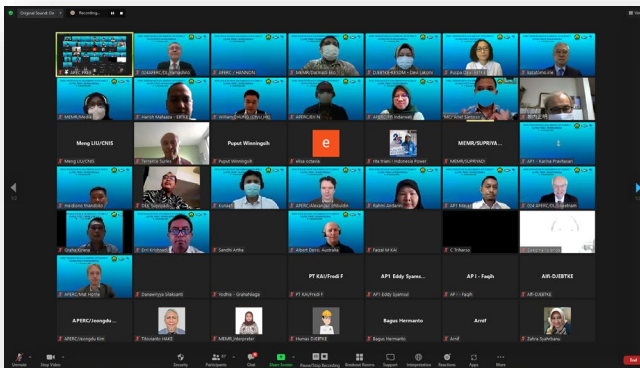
Original Sound: On
Recording...

Meng LIU/CNIS
Puput Wimingsih
e
MEMR/SUPRIYA...
PT KAI/Fredi F
API Eddy Syamo...
API - Faqih
AR-DJEBTKE
APERC/Jeongdu...
Bagus Hermanto
Arnif

Meng LIU/CNIS
Puput Wimingsih
AP1 Eddy Syamsu
AP I - Faqih
AR-DJEBTKE
Bagus Hermanto
Arnif
Zahra Syahrbanu

Unmute
Stop Video
Security
Participants
Chat
Share Screen
Pause/Stop Recording
Breakout Rooms
Support
Interpretation
Reactions
Apps
More
End